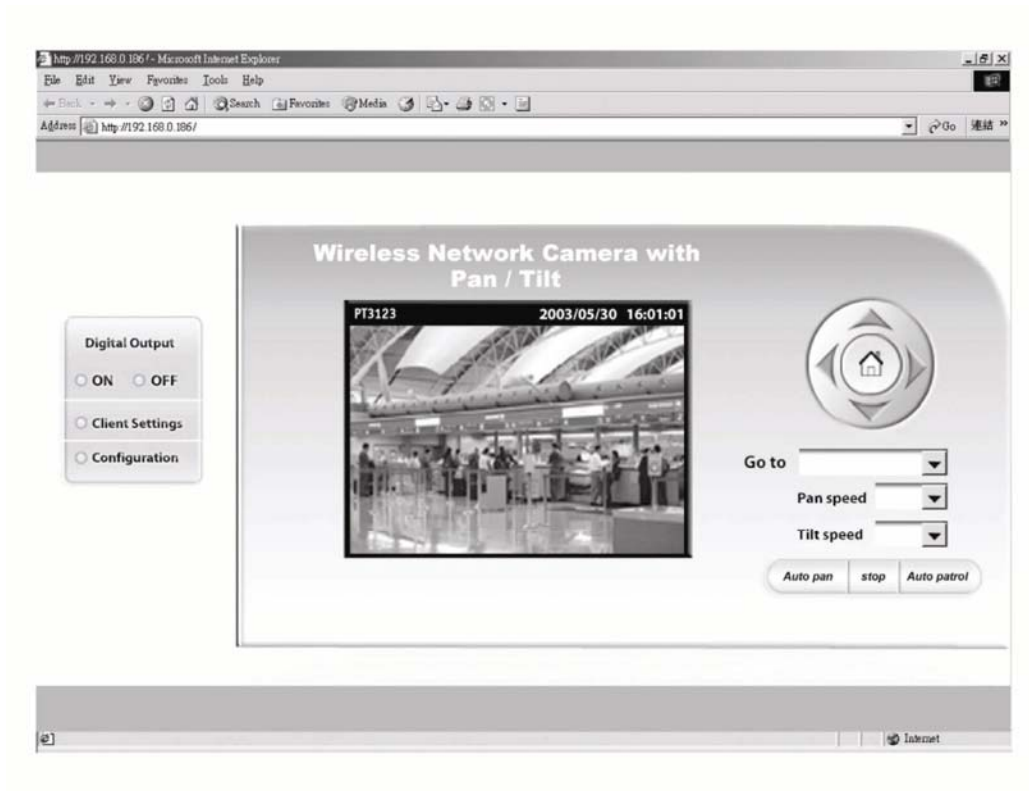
http://192.168.0.186/ - Microsoft Internet Explorer

File Edit View Favorites Tools Help

Back Search Favorites Media

Address http://192.168.0.186/

Go 連結 »

Wireless Network Camera with Pan / Tilt

PT3123 2003/05/30 16:01:01

Digital Output

ON OFF

Client Settings

Configuration

Go to

Pan speed

Tilt speed

Auto pan stop Auto patrol

Internet